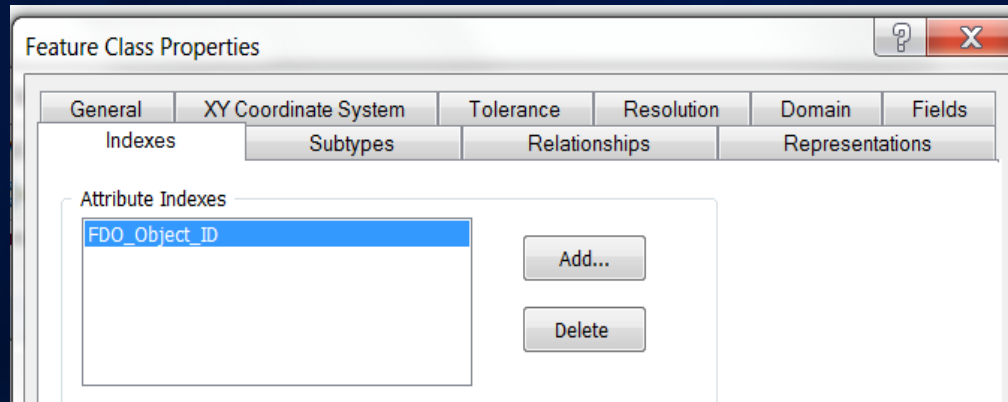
Feature Class Properties

?

X

General

XY Coordinate System

Tolerance

Resolution

Domain

Fields

Indexes

Subtypes

Relationships

Representations

Attribute Indexes

FDO_Object_ID

Add...

Delete